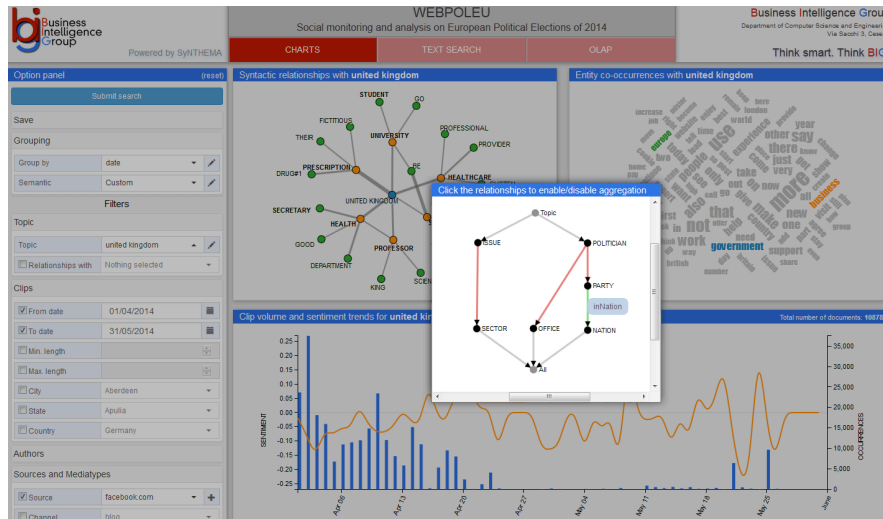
bi Business Intelligence Group
Powered by SyNTHEMA

WEBPOLEU
Social monitoring and analysis on European Political Elections of 2014

CHARTS
TEXT SEARCH
OLAP

Business Intelligence Group
Department of Computer Science and Engi
Via Sacchi 3, Cese

Think smart. Think BI

Option panel (reset)
Submit search
Save
Grouping
Group by date
Semantic Custom
Filters
Topic
Topic united kingdom
Relationships with Nothing selected
Clips
From date 01/04/2014
To date 31/05/2014
Min. length
Max. length
City Aberdeen
State Apulia
Country Germany
Authors
Sources and Mediatypes
Source facebook.com
Channel blog

Syntactic relationships with united kingdom
STUDENT
GO
FICTITIOUS
UNIVERSITY
PROFESSIONAL
THEIR
PROVIDER
PRESCRIPTION
HEALTHCARE
DRUG#1
BE
UNITED KINGDOM
SECRETARY
HEALTH
GOOD
PROFESSOR
DEPARTMENT
KING
SCIE

Entity co-occurrences with united kingdom
increase
here
london
world
europe
use
other
say
year
there
just
people
take
now
more
business
make
new
not
that
work
government
support
british
one
also
share

Click the relationships to enable/disable aggregation
Topic
ISSUE
POLITICIAN
PARTY
inNation
NATION
SECTOR
OFFICE
All

Clip volume and sentiment trends for united kin
Total number of documents: 10878
SENTIMENT
0.25
0.20
0.15
0.10
0.05
0.00
-0.05
-0.10
-0.15
-0.20
-0.25
Apr 06
Apr 13
Apr 20
Apr 27
May 04
May 11
May 18
May 25
June
35,000
30,000
25,000
20,000
15,000
10,000
5,000
0
OCCURRENCES